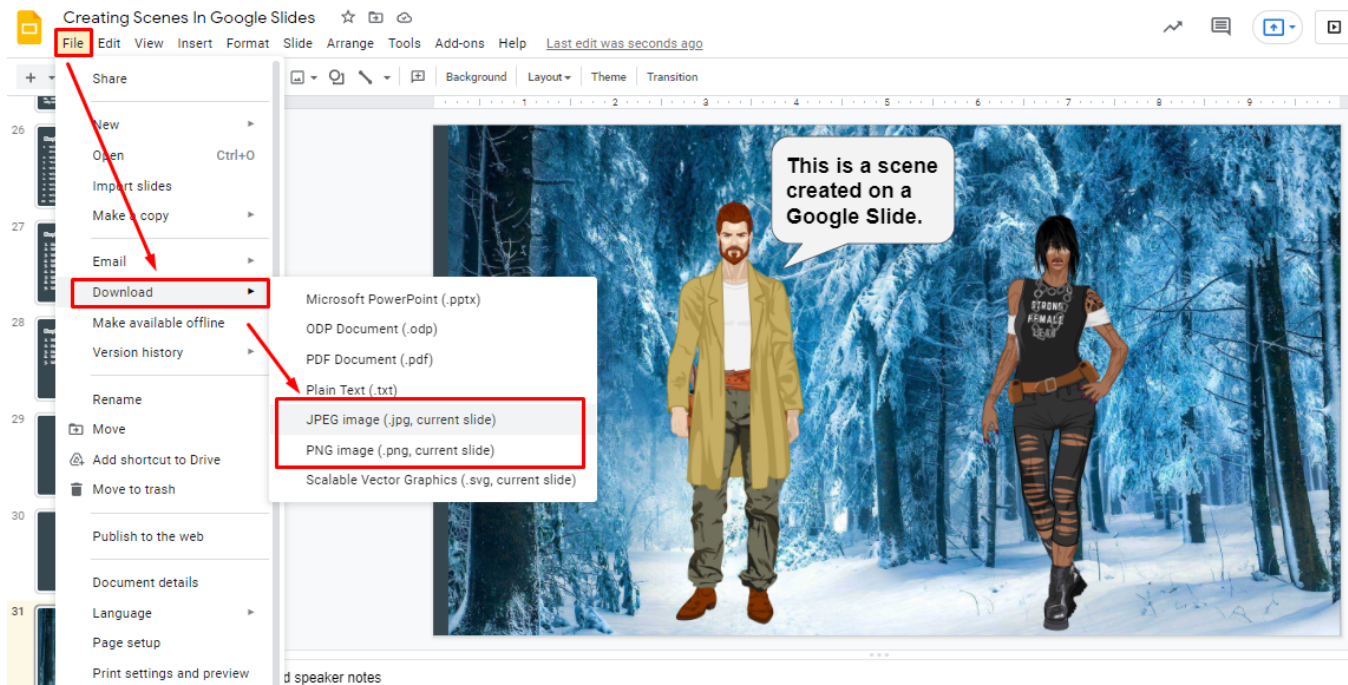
Creating Scenes In Google Slides

File Edit View Insert Format Slide Arrange Tools Add-ons Help Last edit was seconds ago

Background Layout Theme Transition

Share

New

Open Ctrl+O

Import slides

Make a copy

Email

Download

Make available offline

Version history

Rename

Move

Add shortcut to Drive

Move to trash

Publish to the web

Document details

Language

Page setup

Print settings and preview

Microsoft PowerPoint (.pptx)

ODP Document (.odp)

PDF Document (.pdf)

Plain Text (.txt)

JPEG image (.jpg, current slide)

PNG image (.png, current slide)

Scalable Vector Graphics (.svg, current slide)

26

27

28

29

30

31

This is a scene created on a Google Slide.

STRONG FEMALE LEAD

d speaker notes